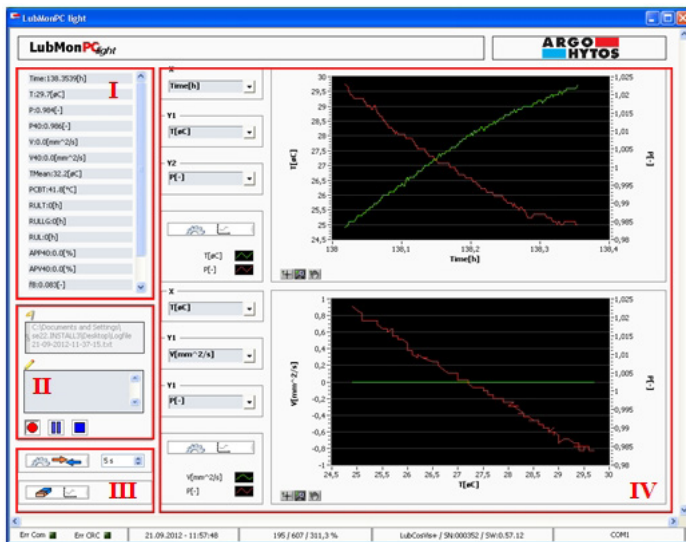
LubMonPC light

LubMonPC light

ARGO HYTOS

I

Time:138.3539[h]
T:29.7[øC]
P:0.984[-]
P40:0.986[-]
V:0.0[mm^2/s]
V40:0.0[mm^2/s]
TMean:32.2[øC]
PCBT:41.8[°C]
RULT:0[h]
RULLG:0[h]
RUL:0[h]
APP40:0.0[%]
APV40:0.0[%]
f0:0.083[-]

C:\Documents and Settings\ se22.INSTALL7\Desktop\Logfile 21-09-2012-11-37-15.txt

II

5 s

III

X
Time[h]
Y1
T[øC]
Y2
P[-]

T[øC]
P[-]

X
T[øC]
Y1
V[mm^2/s]
Y1
P[-]

V[mm^2/s]
P[-]

T[øC]
P[-]
Time[h]

30
29,5
29
28,5
28
27,5
27
26,5
26
25,5
25
24,5
138
138,1
138,2
138,3
138,4
1,025
1,02
1,015
1,01
1,005
1
0,995
0,99
0,985
0,98

V[mm^2/s]
P[-]
T[øC]

1
0,8
0,6
0,4
0,2
0
-0,2
-0,4
-0,6
-0,8
-1
24,5
25
25,5
26
26,5
27
27,5
28
28,5
29
29,5
30
1,025
1,02
1,015
1,01
1,005
1
0,995
0,99
0,985
0,98

IV

Err Com
Err CRC
21.09.2012 - 11:57:48
195 / 607 / 311,3 %
LubCosVis+ / SN:000352 / SW:0.57.12
COM1